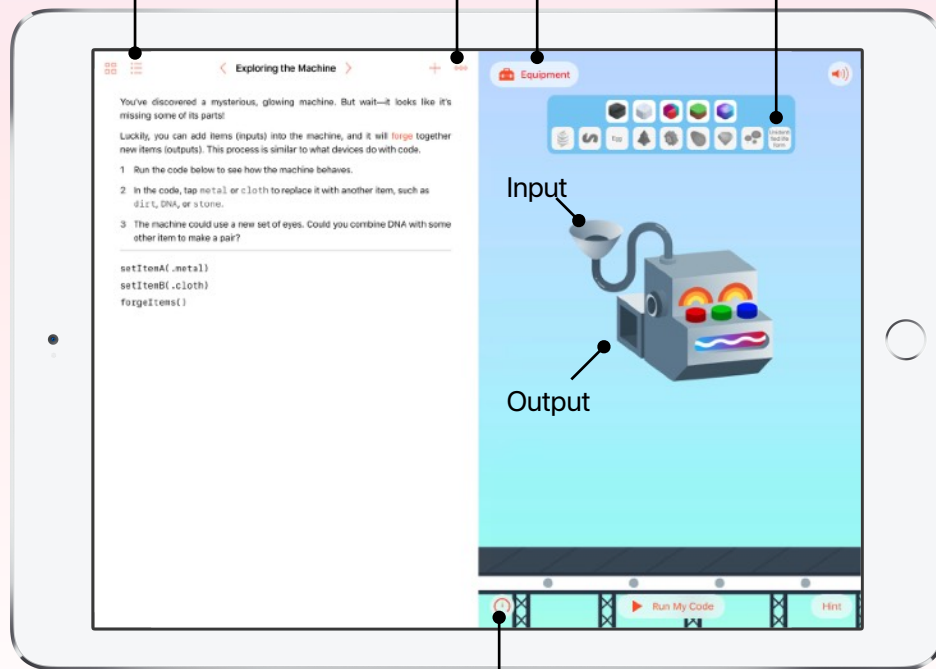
Exploring the Machine

You've discovered a mysterious, glowing machine. But wait—it looks like it's missing some of its parts!

Luckily, you can add items (inputs) into the machine, and it will forge together new items (outputs). This process is similar to what devices do with code.

1 Run the code below to see how the machine behaves.

2 In the code, tap metal or cloth to replace it with another item, such as dirt, DNA, or stone.

3 The machine could use a new set of eyes. Could you combine DNA with some other item to make a pair?

setItemA(.metal)
setItemB(.cloth)
forgeItems()

Equipment

Egg

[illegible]

Input

Output

Run My Code

Hint